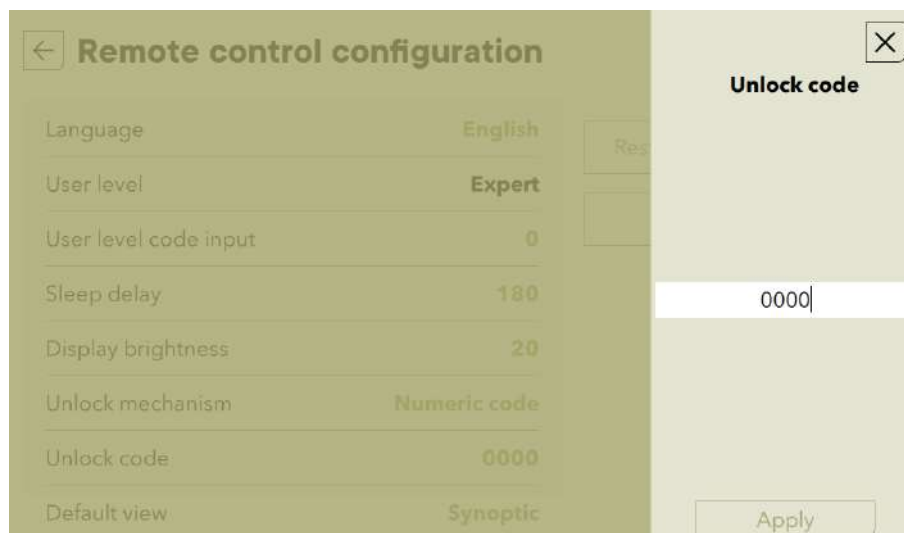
Remote control configuration

| | |
|---|---|
| Language | English |
| User level | Expert |
| User level code input | 0 |
| Sleep delay | 180 |
| Display brightness | 20 |
| Unlock mechanism | Numeric code |
| Unlock code | 0000 |
| Default view | Synoptic |

Res

Unlock code

0000

Apply